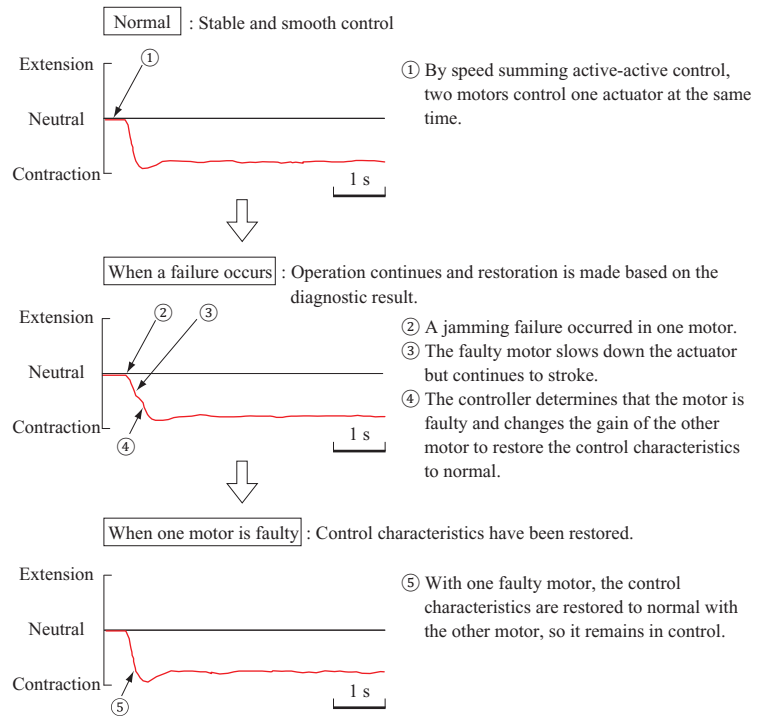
Normal : Stable and smooth control

Extension
Neutral
Contraction
①
1 s

① By speed summing active-active control, two motors control one actuator at the same time.

When a failure occurs : Operation continues and restoration is made based on the diagnostic result.

Extension
Neutral
Contraction
②
③
④
1 s

② A jamming failure occurred in one motor.
③ The faulty motor slows down the actuator but continues to stroke.
④ The controller determines that the motor is faulty and changes the gain of the other motor to restore the control characteristics to normal.

When one motor is faulty : Control characteristics have been restored.

Extension
Neutral
Contraction
⑤
1 s

⑤ With one faulty motor, the control characteristics are restored to normal with the other motor, so it remains in control.